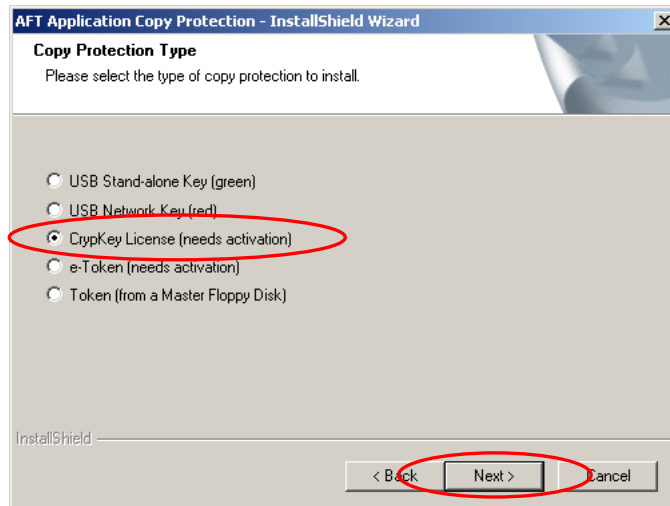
AFT Application Copy Protection - InstallShield Wizard

Copy Protection Type

Please select the type of copy protection to install.

USB Stand-alone Key (green)

USB Network Key (red)

CrypKey License (needs activation)

e-Token (needs activation)

Token (from a Master Floppy Disk)

InstallShield

< Back

Next >

Cancel